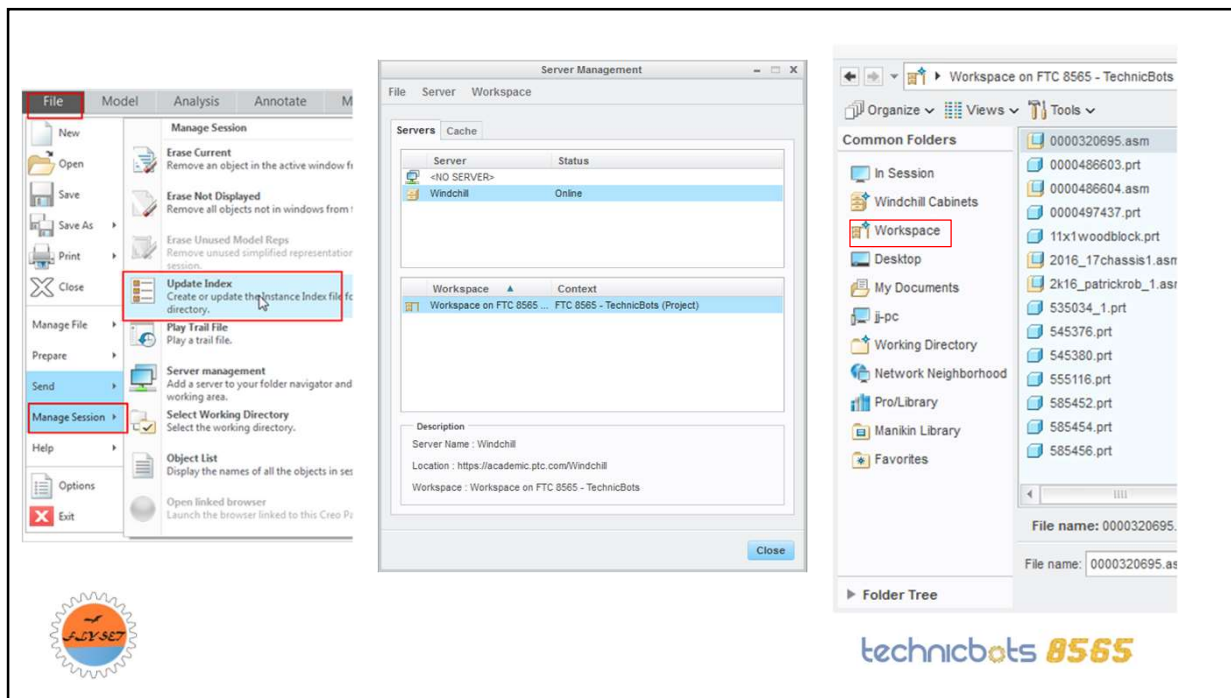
File Model Analysis Annotate M

New
Open
Save
Save As
Print
Close
Manage File
Prepare
Send
Manage Session
Help
Options
Exit

Manage Session

Erase Current
Remove an object in the active window f

Erase Not Displayed
Remove all objects not in windows from t

Erase Unused Model Reps
Remove unused simplified representation session.

Update Index
Create or update the Instance Index file fo directory.

Play Trail File
Play a trail file.

Server management
Add a server to your folder navigator and working area.

Select Working Directory
Select the working directory.

Object List
Display the names of all the objects in se

Open linked browser
Launch the browser linked to this Creo Pa

Server Management

File Server Workspace

Servers Cache

| Server | Status |
|---|---|
| <NO SERVER> | |
| Windchill | Online |

| Workspace | Context |
|---|---|
| Workspace on FTC 8565 ... | FTC 8565 - TechnicBots (Project) |

Description
Server Name : Windchill
Location : https://academic.ptc.com/Windchill
Workspace : Workspace on FTC 8565 - TechnicBots

Close

Workspace on FTC 8565 - TechnicBots

Organize Views Tools

Common Folders
In Session
Windchill Cabinets
Workspace
Desktop
My Documents
jj-pc
Working Directory
Network Neighborhood
Pro/Library
Manikin Library
Favorites

0000320695.asm
0000486603.prt
0000486604.asm
0000497437.prt
11x1woodblock.prt
2016_17chassis1.asm
2k16_patrickrob_1.asm
535034_1.prt
545376.prt
545380.prt
555116.prt
585452.prt
585454.prt
585456.prt

File name: 0000320695.
File name: 0000320695.as

Folder Tree

FLY-SET

technicbots 8565